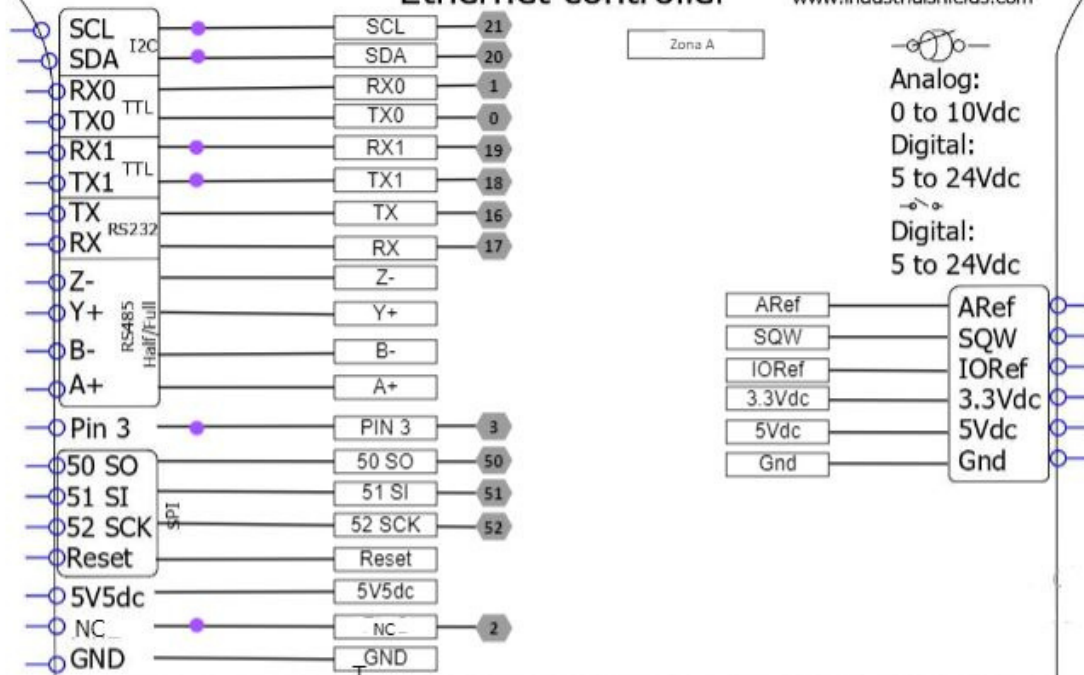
Ethernet controller www.industrialshields.com

SCL
SDA
I2C
RX0
TX0
TTL
RX1
TX1
TTL
TX
RX
RS232
Z-
Y+
B-
A+
RS485 Half/Full
Pin 3
50 SO
51 SI
52 SCK
SPI
Reset
5V5dc
NC
GND

SCL 21
SDA 20
RX0 1
TX0 0
RX1 19
TX1 18
TX 16
RX 17
Z-
Y+
B-
A+
PIN 3 3
50 SO 50
51 SI 51
52 SCK 52
Reset
5V5dc
NC 2
GND

Zona A

Analog:
0 to 10Vdc
Digital:
5 to 24Vdc
Digital:
5 to 24Vdc

ARef
SQW
IORef
3.3Vdc
5Vdc
Gnd

ARef
SQW
IORef
3.3Vdc
5Vdc
Gnd